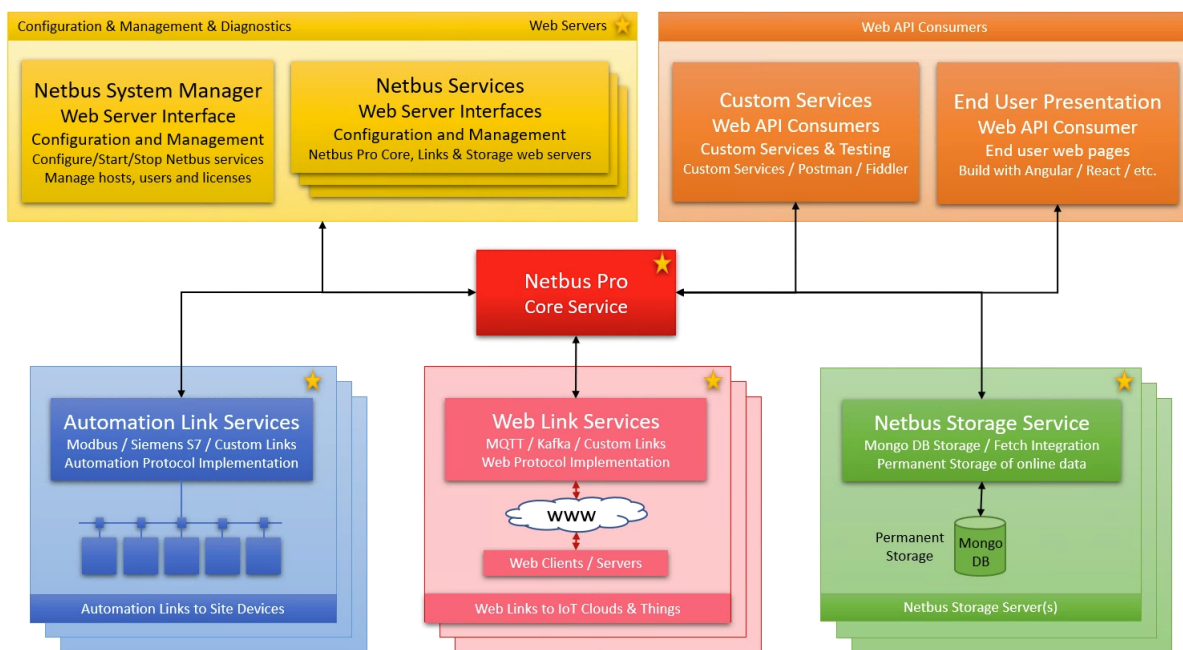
Configuration & Management & Diagnostics

Web Servers

Netbus System Manager
Web Server Interface
Configuration and Management
Configure/Start/Stop Netbus services
Manage hosts, users and licenses

Netbus Services
Web Server Interfaces
Configuration and Management
Netbus Pro Core, Links & Storage web servers

Web API Consumers

Custom Services
Web API Consumers
Custom Services & Testing
Custom Services / Postman / Fiddler

End User Presentation
Web API Consumer
End user web pages
Build with Angular / React / etc.

Netbus Pro
Core Service

Automation Link Services
Modbus / Siemens S7 / Custom Links
Automation Protocol Implementation

Automation Links to Site Devices

Web Link Services
MQTT / Kafka / Custom Links
Web Protocol Implementation

WWW

Web Clients / Servers

Web Links to IoT Clouds & Things

Netbus Storage Service
Mongo DB Storage / Fetch Integration
Permanent Storage of online data

Permanent Storage

Mongo DB

Netbus Storage Server(s)